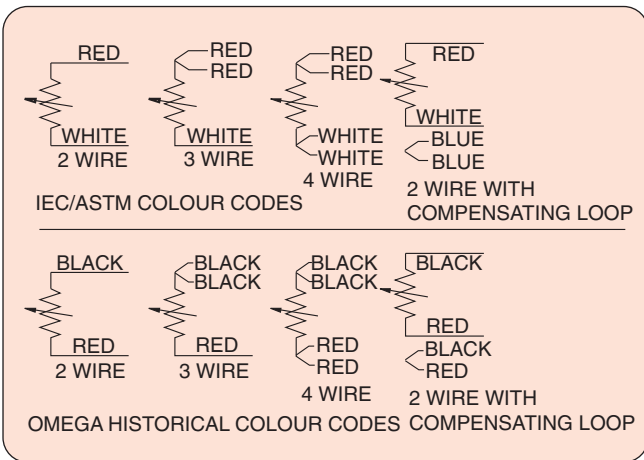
RED
WHITE
2 WIRE

RED
RED
WHITE
3 WIRE

RED
RED
WHITE
WHITE
4 WIRE

RED
WHITE
BLUE
BLUE
2 WIRE WITH COMPENSATING LOOP

IEC/ASTM COLOUR CODES

BLACK
RED
2 WIRE

BLACK
BLACK
RED
3 WIRE

BLACK
BLACK
RED
RED
4 WIRE

BLACK
RED
BLACK
RED
2 WIRE WITH COMPENSATING LOOP

OMEGA HISTORICAL COLOUR CODES